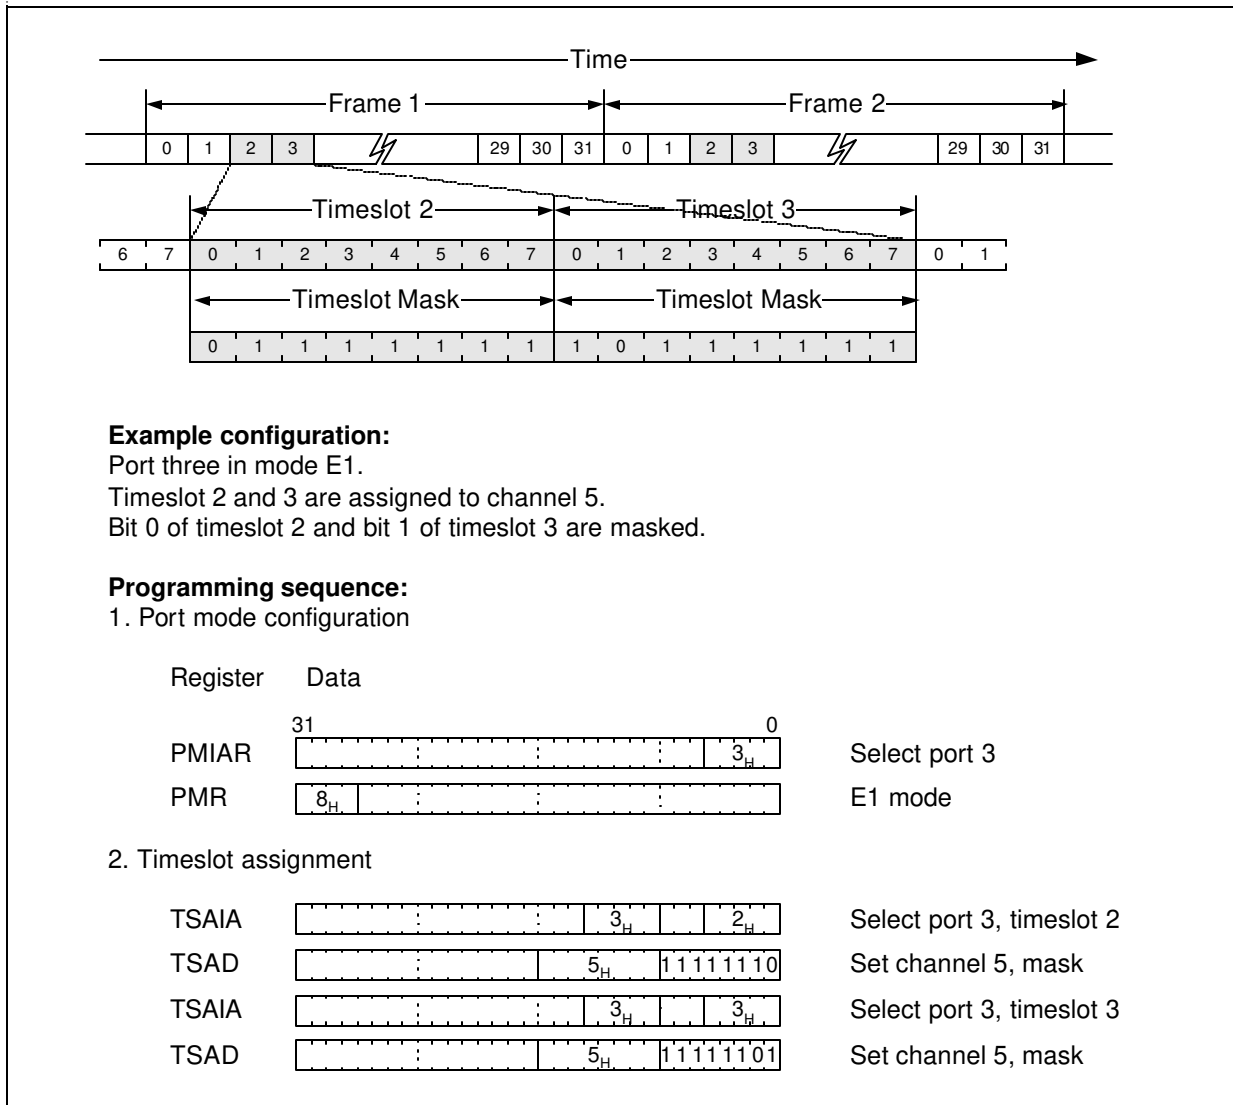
Time

Frame 1

Frame 2

| 0 | 1 | 2 | 3 | | 29 | 30 | 31 | 0 | 1 | 2 | 3 | | 29 | 30 | 31 |
|---|---|---|---|---|---|---|---|---|---|---|---|---|---|---|---|

Timeslot 2

Timeslot 3

| 6 | 7 | 0 | 1 | 2 | 3 | 4 | 5 | 6 | 7 | 0 | 1 | 2 | 3 | 4 | 5 | 6 | 7 | 0 | 1 |
|---|---|---|---|---|---|---|---|---|---|---|---|---|---|---|---|---|---|---|---|

Timeslot Mask

Timeslot Mask

| 0 | 1 | 1 | 1 | 1 | 1 | 1 | 1 | 1 | 0 | 1 | 1 | 1 | 1 | 1 | 1 |
|---|---|---|---|---|---|---|---|---|---|---|---|---|---|---|---|

**Example configuration:**
Port three in mode E1.
Timeslot 2 and 3 are assigned to channel 5.
Bit 0 of timeslot 2 and bit 1 of timeslot 3 are masked.

**Programming sequence:**
1. Port mode configuration

Register Data

31 0

PMIAR $3_H$ Select port 3

PMR $8_H$ E1 mode

2. Timeslot assignment

TSAIA $3_H$ $2_H$ Select port 3, timeslot 2

TSAD $5_H$ 11111110 Set channel 5, mask

TSAIA $3_H$ $3_H$ Select port 3, timeslot 3

TSAD $5_H$ 11111101 Set channel 5, mask